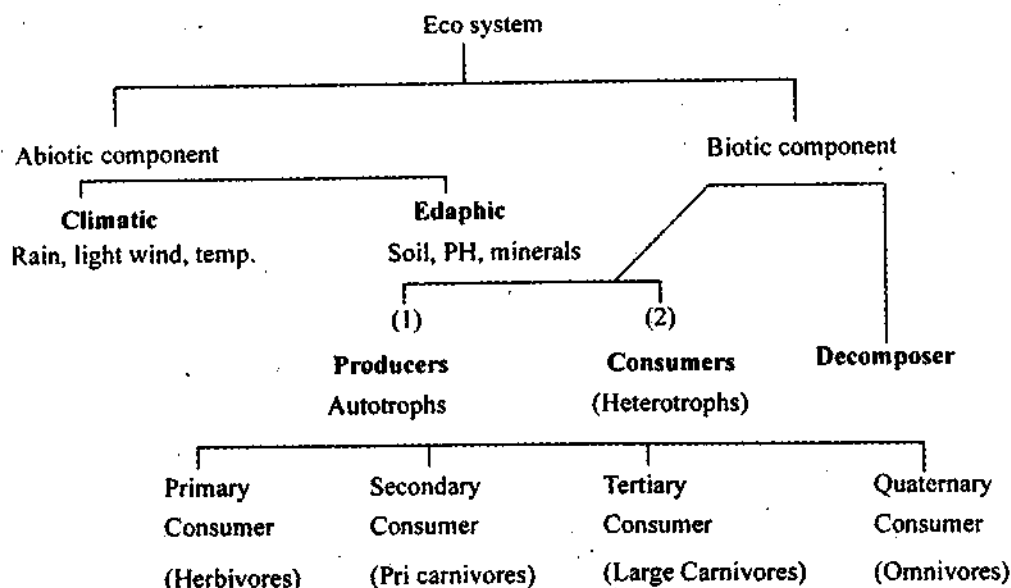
Eco system

Abiotic component

Biotic component

Climatic
Rain, light wind, temp.

Edaphic
Soil, PH, minerals

(1)
Producers
Autotrophs

(2)
Consumers
(Heterotrophs)

Decomposer

Primary
Consumer
(Herbivores)

Secondary
Consumer
(Pri carnivores)

Tertiary
Consumer
(Large Carnivores)

Quaternary
Consumer
(Omnivores)